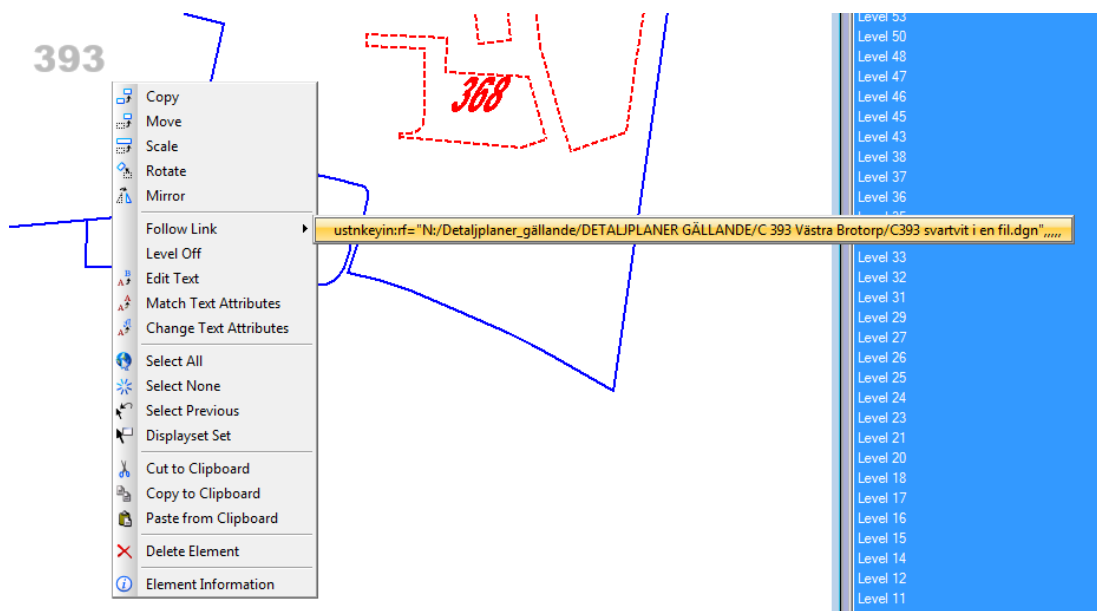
393

368

Copy
Move
Scale
Rotate
Mirror
Follow Link
Level Off
Edit Text
Match Text Attributes
Change Text Attributes
Select All
Select None
Select Previous
Displayset Set
Cut to Clipboard
Copy to Clipboard
Paste from Clipboard
Delete Element
Element Information

ustnkeyin:rf="N:/Detaljplaner_gällande/DETALJPLANER GÄLLANDE/C 393 Västra Brotorp/C393 svartvit i en fil.dgn",,,,,

Level 53
Level 50
Level 48
Level 47
Level 46
Level 45
Level 43
Level 38
Level 37
Level 36
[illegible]
Level 33
Level 32
Level 31
Level 29
Level 27
Level 26
Level 25
Level 24
Level 23
Level 21
Level 20
Level 18
Level 17
Level 16
Level 15
Level 14
Level 12
Level 11